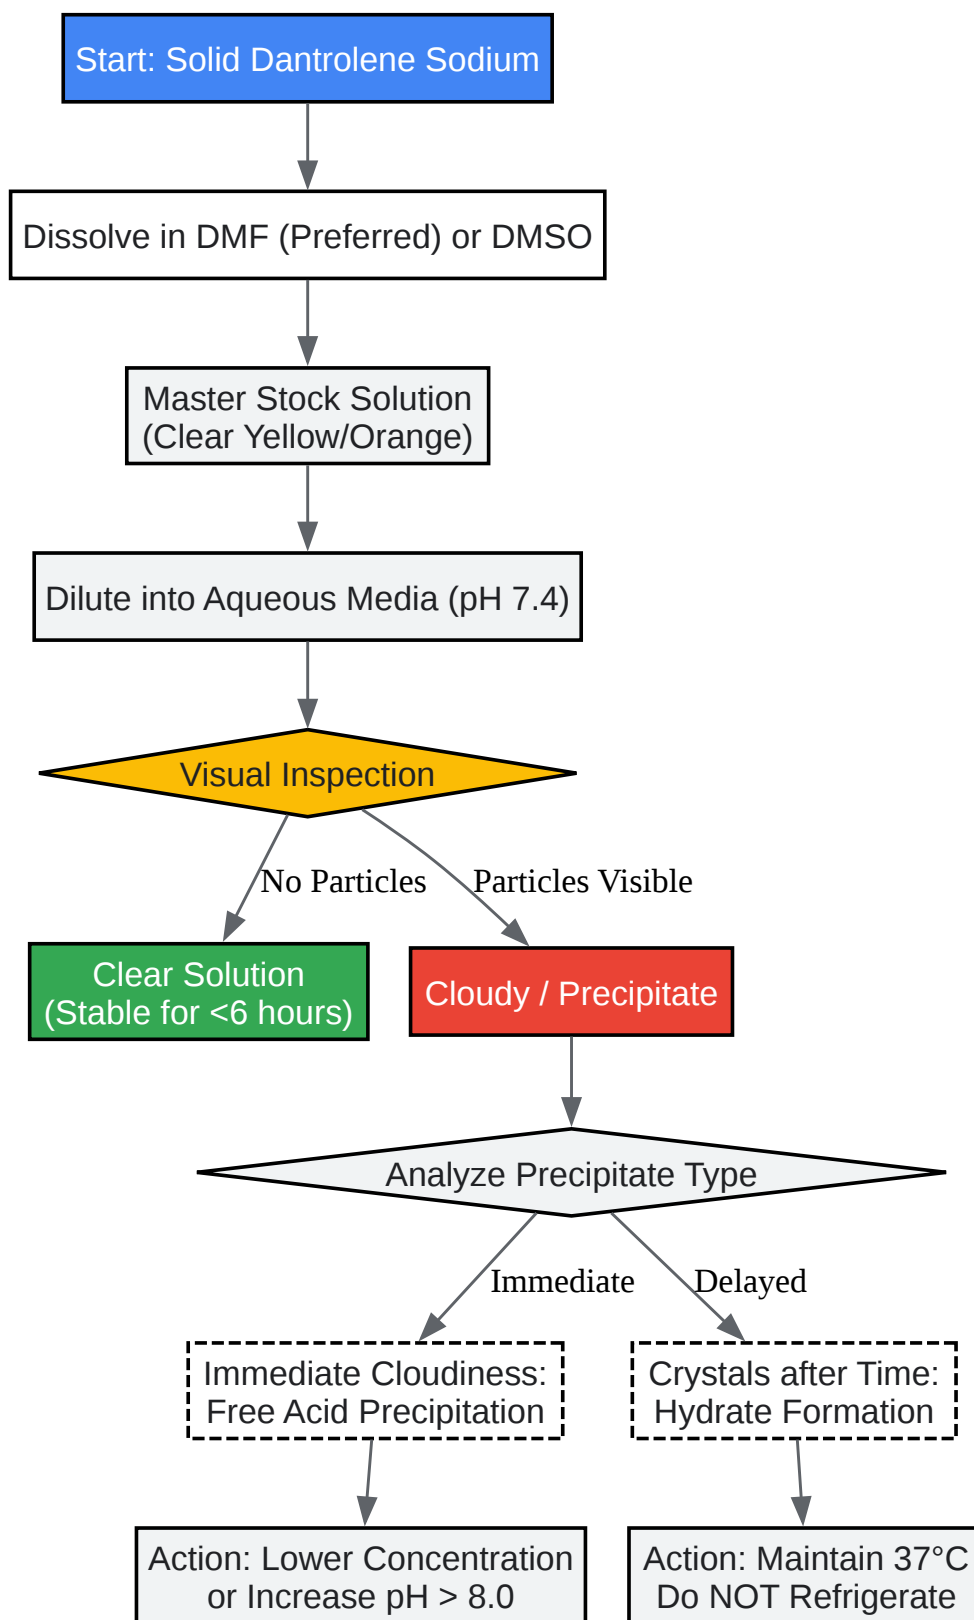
Start: Solid Dantrolene Sodium

Dissolve in DMF (Preferred) or DMSO

Master Stock Solution (Clear Yellow/Orange)

Dilute into Aqueous Media (pH 7.4)

Visual Inspection

No Particles

Particles Visible

Clear Solution (Stable for <6 hours)

Cloudy / Precipitate

Analyze Precipitate Type

Immediate

Delayed

Immediate Cloudiness: Free Acid Precipitation

Crystals after Time: Hydrate Formation

Action: Lower Concentration or Increase pH > 8.0

Action: Maintain 37°C Do NOT Refrigerate